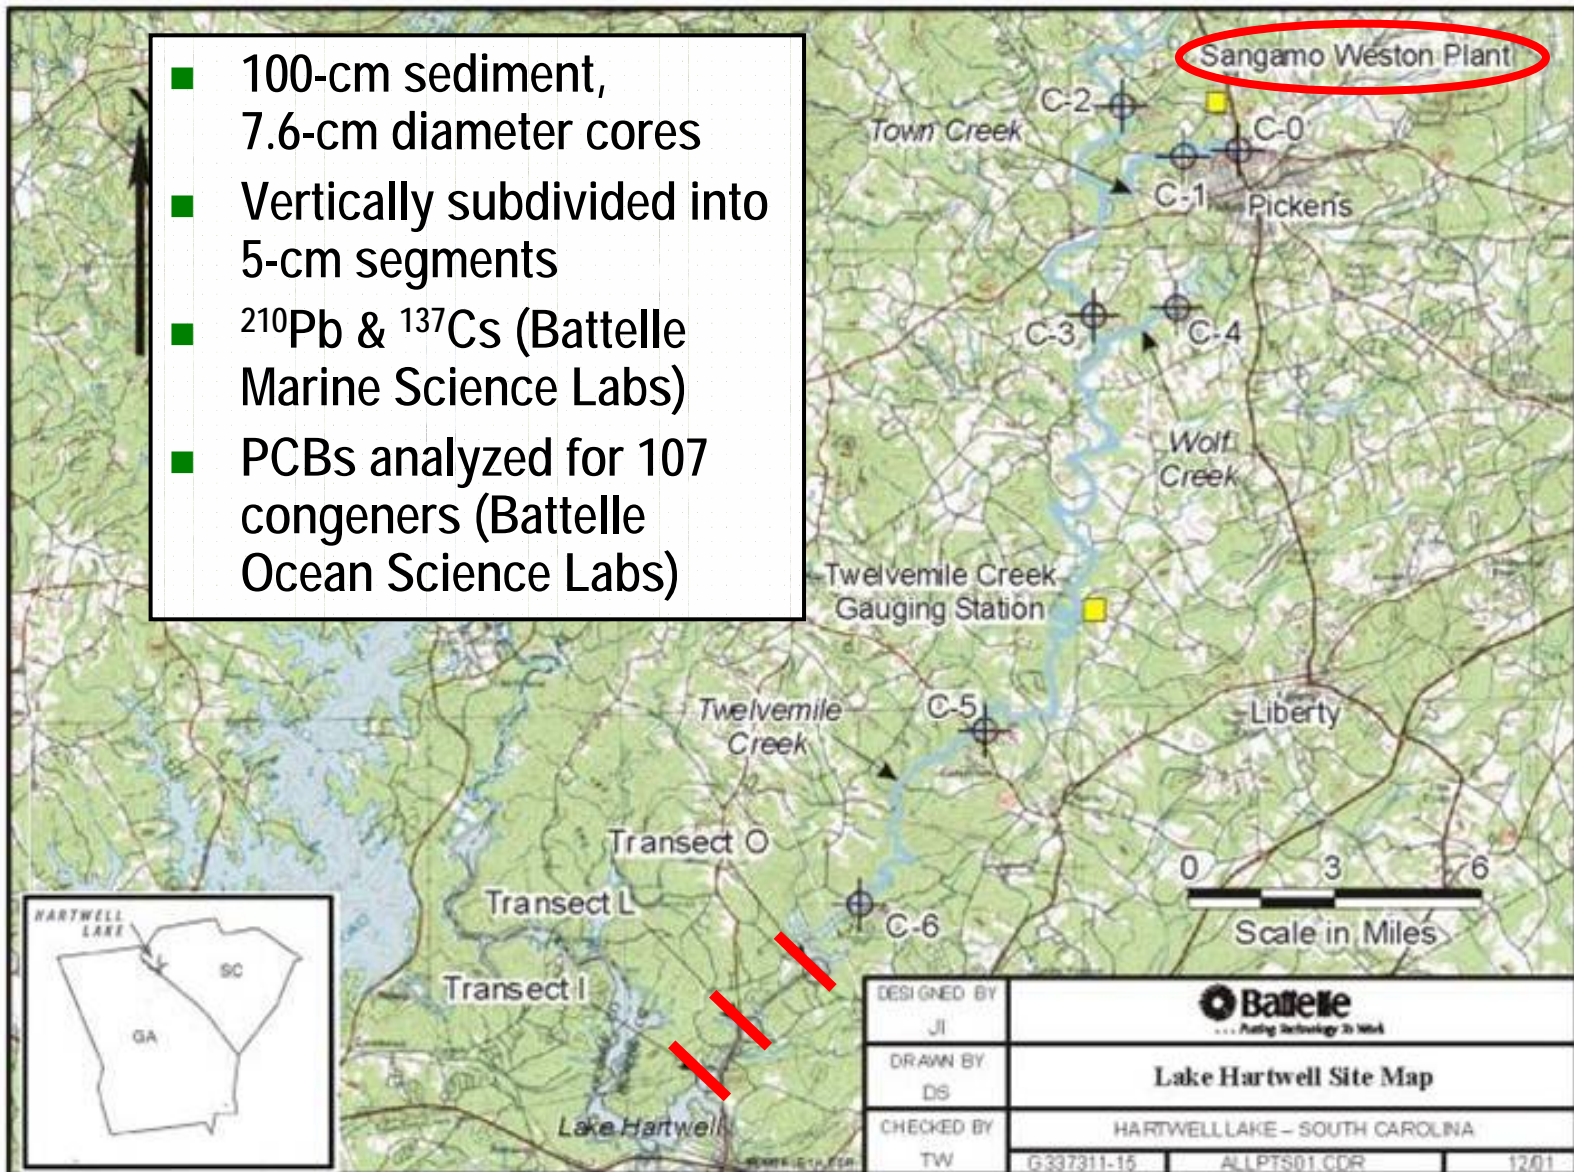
■ 100-cm sediment, 7.6-cm diameter cores

■ Vertically subdivided into 5-cm segments

■ $^{210}$Pb & $^{137}$Cs (Battelle Marine Science Labs)

■ PCBs analyzed for 107 congeners (Battelle Ocean Science Labs)

Sangamo Weston Plant

C-2

Town Creek

C-0

C-1

Pickens

C-3

C-4

Wolf Creek

Twelvemile Creek Gauging Station

Twelvemile Creek

C-5

Liberty

Transect O

Transect L

Transect I

C-6

0 3 6

Scale in Miles

Lake Hartwell

HARTWELL LAKE

SC

GA

DESIGNED BY
JI

DRAWN BY
DS

CHECKED BY
TW

Battelle
... Putting Technology To Work

Lake Hartwell Site Map

HARTWELLLAKE – SOUTH CAROLINA

G337311-15

ALLPTS01.CDR

12/01